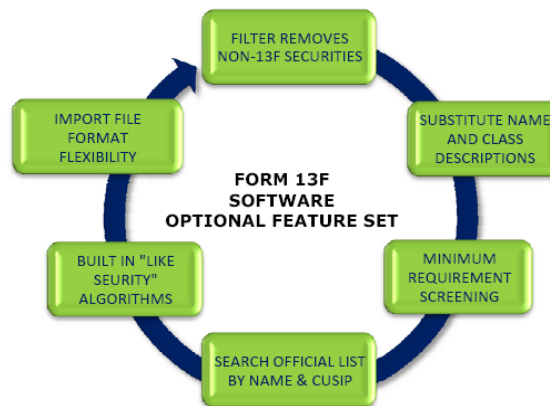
FILTER REMOVES NON-13F SECURITIES

SUBSTITUTE NAME AND CLASS DESCRIPTIONS

MINIMUM REQUIREMENT SCREENING

SEARCH OFFICIAL LIST BY NAME & CUSIP

BUILT IN "LIKE SEURITY" ALGORITHMS

IMPORT FILE FORMAT FLEXIBILITY

FORM 13F SOFTWARE OPTIONAL FEATURE SET